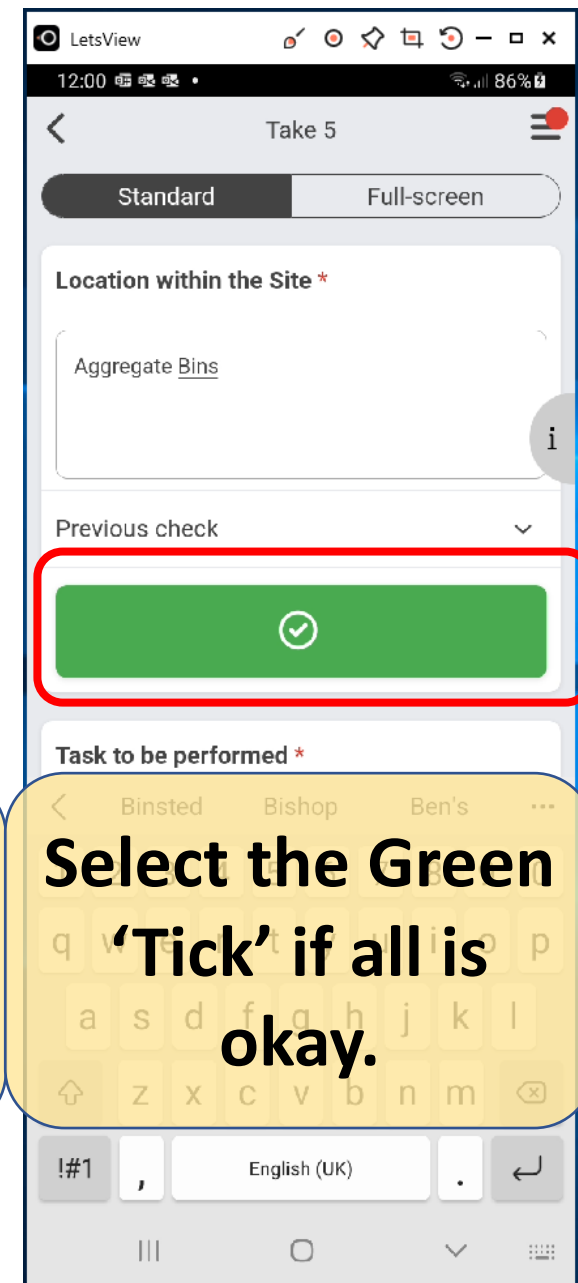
LetsView

12:00 86%

Take 5

Standard Full-screen

Location within the Site *

Aggregate Bins

i

Previous check

Task to be performed *

Binsted Bishop Ben's

Select the Green 'Tick' if all is okay.

q w e r t y u i o p

a s d f g h j k l

z x c v b n m

!#1 , English (UK) .